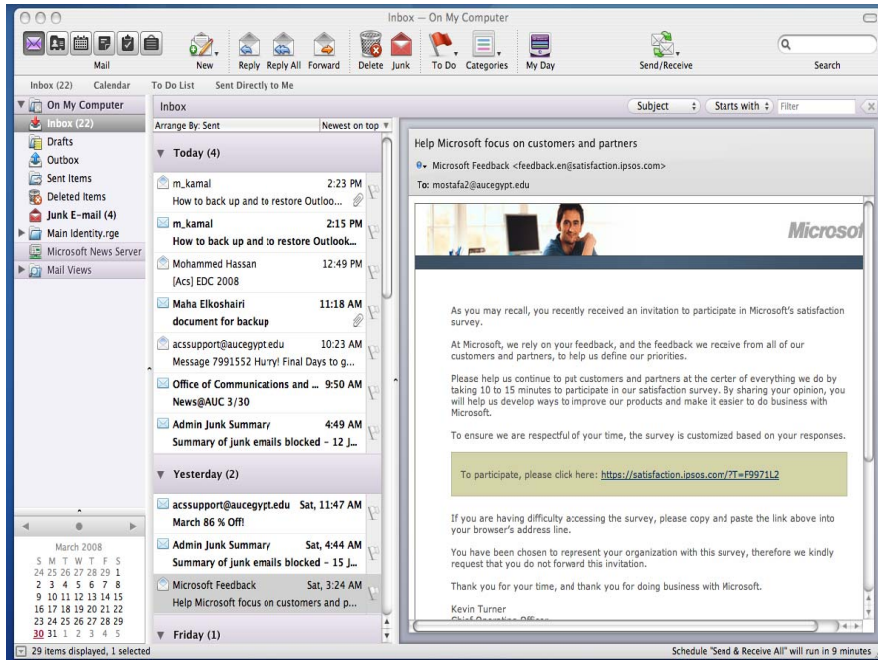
Inbox — On My Computer

Mail

New Reply Reply All Forward Delete Junk To Do Categories My Day Send/Receive Search

Inbox (22) Calendar To Do List Sent Directly to Me

On My Computer
Inbox (22)
Drafts
Outbox
Sent Items
Deleted Items
Junk E-mail (4)
Main Identity.rge
Microsoft News Server
Mail Views

Inbox

Subject Starts with Filter

Arrange By: Sent Newest on top

Today (4)

m_kamal 2:23 PM
How to back up and to restore Outloo...

m_kamal 2:15 PM
How to back up and to restore Outlook...

Mohammed Hassan 12:49 PM
[Acs] EDC 2008

Maha Elkoshairi 11:18 AM
document for backup

acssupport@aucegypt.edu 10:23 AM
Message 7991552 Hurry! Final Days to g...

Office of Communications and ... 9:50 AM
News@AUC 3/30

Admin Junk Summary 4:49 AM
Summary of junk emails blocked – 12 J...

Yesterday (2)

acssupport@aucegypt.edu Sat, 11:47 AM
March 86 % Off!

Admin Junk Summary Sat, 4:44 AM
Summary of junk emails blocked – 15 J...

Microsoft Feedback Sat, 3:24 AM
Help Microsoft focus on customers and p...

Friday (1)

March 2008
S M T W T F S
24 25 26 27 28 29 1
2 3 4 5 6 7 8
9 10 11 12 13 14 15
16 17 18 19 20 21 22
23 24 25 26 27 28 29
30 31 1 2 3 4 5

Help Microsoft focus on customers and partners

Microsoft Feedback <feedback.en@satisfaction.ipsos.com>
To: mostafa2@aucegypt.edu

Microsof

As you may recall, you recently received an invitation to participate in Microsoft's satisfaction survey.

At Microsoft, we rely on your feedback, and the feedback we receive from all of our customers and partners, to help us define our priorities.

Please help us continue to put customers and partners at the center of everything we do by taking 10 to 15 minutes to participate in our satisfaction survey. By sharing your opinion, you will help us develop ways to improve our products and make it easier to do business with Microsoft.

To ensure we are respectful of your time, the survey is customized based on your responses.

To participate, please click here: https://satisfaction.ipsos.com/?T=F9971L2

If you are having difficulty accessing the survey, please copy and paste the link above into your browser's address line.

You have been chosen to represent your organization with this survey, therefore we kindly request that you do not forward this invitation.

Thank you for your time, and thank you for doing business with Microsoft.

Kevin Turner
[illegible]

29 items displayed, 1 selected

Schedule "Send & Receive All" will run in 9 minutes